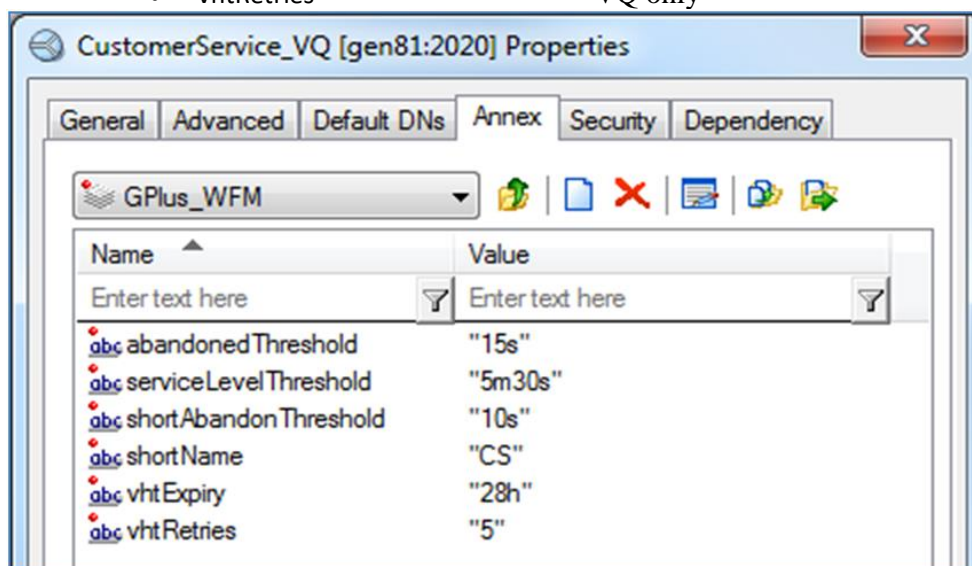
• vhtRetries VQ only

CustomerService_VQ [gen81:2020] Properties

General | Advanced | Default DNs | Annex | Security | Dependency

GPlus_WFM

| Name | Value |
|---|---|
| Enter text here | Enter text here |
| abc abandonedThreshold | "15s" |
| abc serviceLevelThreshold | "5m30s" |
| abc shortAbandonThreshold | "10s" |
| abc shortName | "CS" |
| abc vhtExpiry | "28h" |
| abc vhtRetries | "5" |